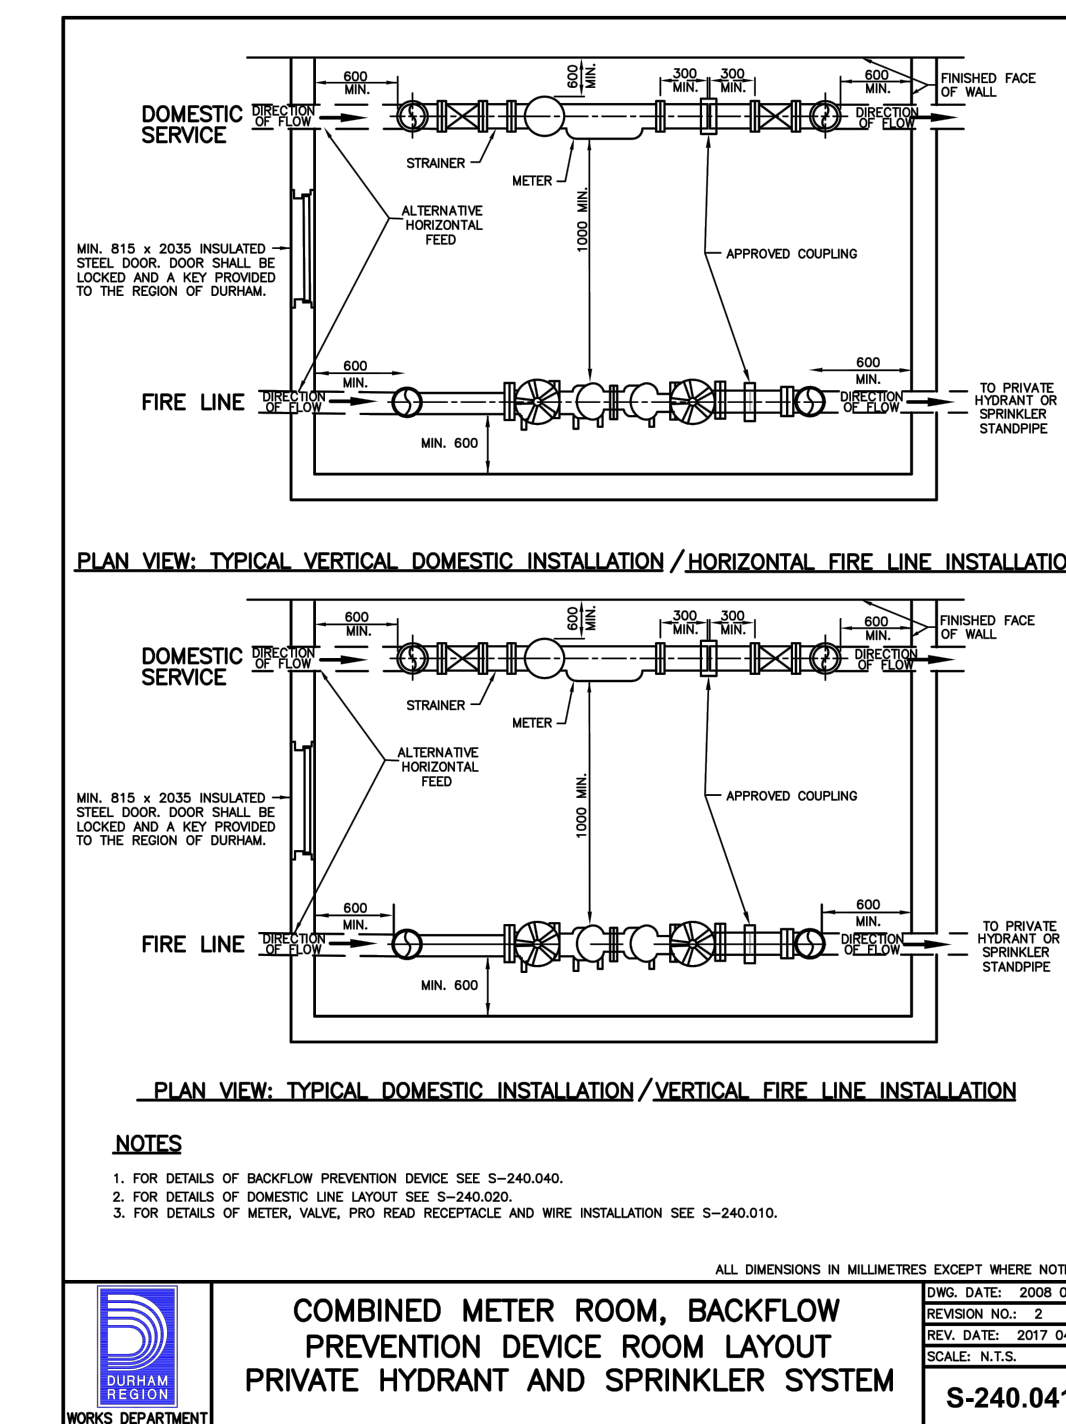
600 MIN.

600 MIN.

300 MIN.

300 MIN.

600 MIN.

FINISHED FACE OF WALL

DOMESTIC SERVICE

DIRECTION OF FLOW

DIRECTION OF FLOW

STRAINER

METER

ALTERNATIVE HORIZONTAL FEED

1000 MIN.

APPROVED COUPLING

MIN. 815 x 2035 INSULATED STEEL DOOR. DOOR SHALL BE LOCKED AND A KEY PROVIDED TO THE REGION OF DURHAM.

600 MIN.

600 MIN.

FIRE LINE

DIRECTION OF FLOW

DIRECTION OF FLOW

TO PRIVATE HYDRANT OR SPRINKLER STANDPIPE

MIN. 600

PLAN VIEW: TYPICAL VERTICAL DOMESTIC INSTALLATION / HORIZONTAL FIRE LINE INSTALLATIO

600 MIN.

600 MIN.

300 MIN.

300 MIN.

600 MIN.

FINISHED FACE OF WALL

DOMESTIC SERVICE

DIRECTION OF FLOW

DIRECTION OF FLOW

STRAINER

METER

ALTERNATIVE HORIZONTAL FEED

1000 MIN.

APPROVED COUPLING

MIN. 815 x 2035 INSULATED STEEL DOOR. DOOR SHALL BE LOCKED AND A KEY PROVIDED TO THE REGION OF DURHAM.

600 MIN.

600 MIN.

FIRE LINE

DIRECTION OF FLOW

DIRECTION OF FLOW

TO PRIVATE HYDRANT OR SPRINKLER STANDPIPE

MIN. 600

PLAN VIEW: TYPICAL DOMESTIC INSTALLATION / VERTICAL FIRE LINE INSTALLATION

NOTES

1. FOR DETAILS OF BACKFLOW PREVENTION DEVICE SEE S-240.040.
2. FOR DETAILS OF DOMESTIC LINE LAYOUT SEE S-240.020.
3. FOR DETAILS OF METER, VALVE, PRO READ RECEPTACLE AND WIRE INSTALLATION SEE S-240.010.

ALL DIMENSIONS IN MILLIMETRES EXCEPT WHERE NOTI

DURHAM REGION
WORKS DEPARTMENT

COMBINED METER ROOM, BACKFLOW PREVENTION DEVICE ROOM LAYOUT PRIVATE HYDRANT AND SPRINKLER SYSTEM

DWG. DATE: 2008 0
REVISION NO.: 2
REV. DATE: 2017 0
SCALE: N.T.S.

S-240.04